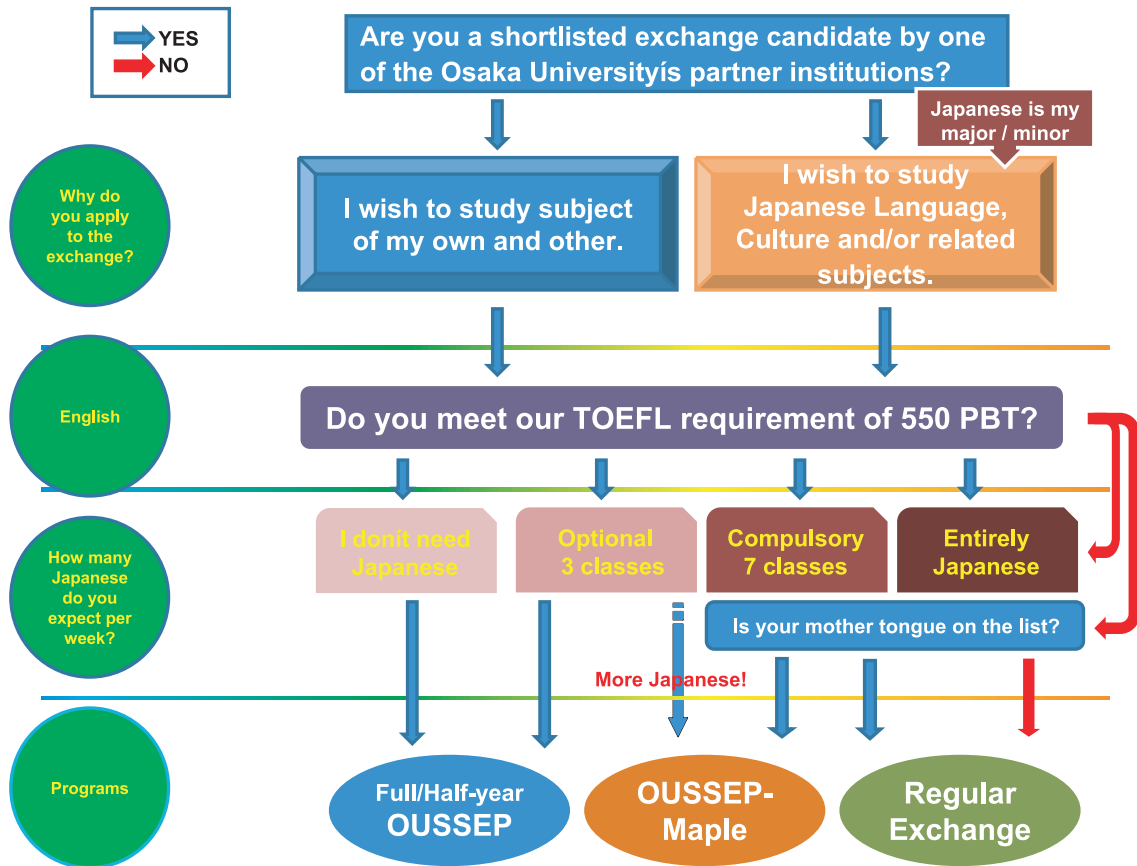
YES
NO

Are you a shortlisted exchange candidate by one of the Osaka Universityís partner institutions?

Japanese is my major / minor

Why do you apply to the exchange?

I wish to study subject of my own and other.

I wish to study Japanese Language, Culture and/or related subjects.

English

Do you meet our TOEFL requirement of 550 PBT?

How many Japanese do you expect per week?

I donít need Japanese

Optional 3 classes

Compulsory 7 classes

Entirely Japanese

Is your mother tongue on the list?

More Japanese!

Programs

Full/Half-year OUSSEP

OUSSEP-Maple

Regular Exchange